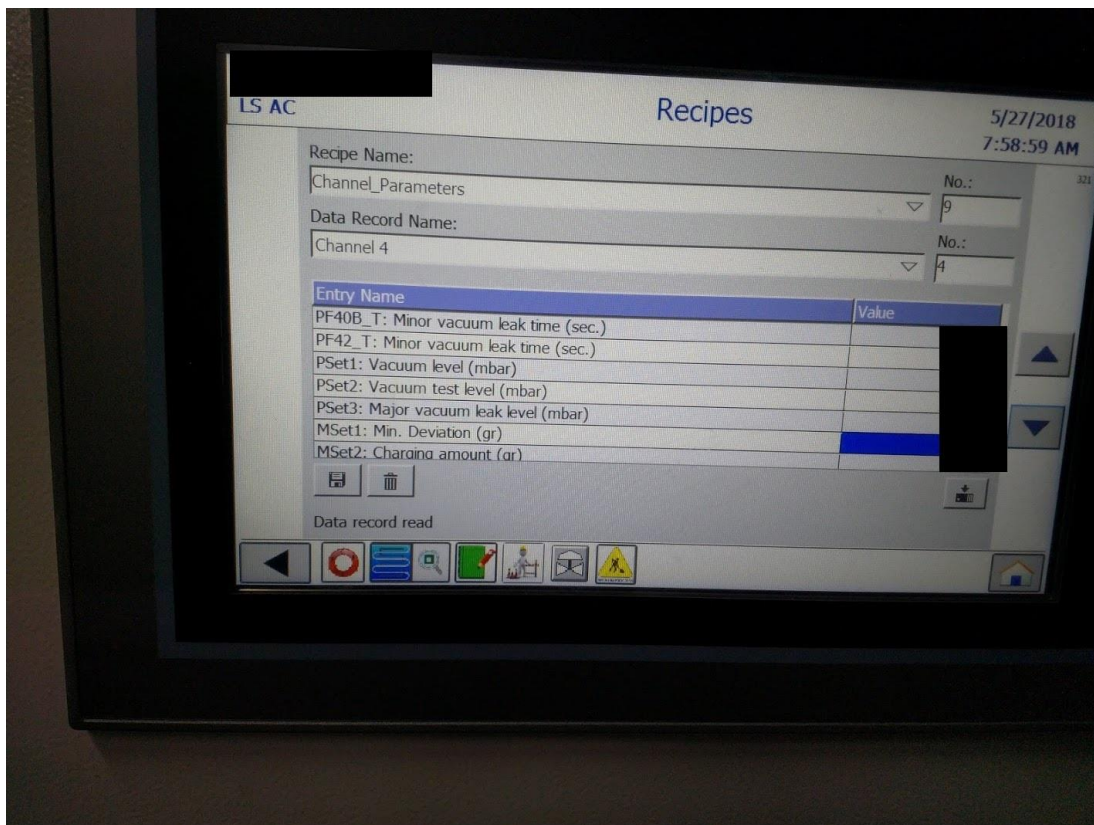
LS AC

Recipes

5/27/2018
7:58:59 AM

Recipe Name:
Channel_Parameters
No.:
9

Data Record Name:
Channel 4
No.:
4

| Entry Name | Value |
|---|---|
| PF40B_T: Minor vacuum leak time (sec.) | |
| PF42_T: Minor vacuum leak time (sec.) | |
| PSet1: Vacuum level (mbar) | |
| PSet2: Vacuum test level (mbar) | |
| PSet3: Major vacuum leak level (mbar) | |
| MSet1: Min. Deviation (gr) | |
| MSet2: Charging amount (gr) | |

Data record read